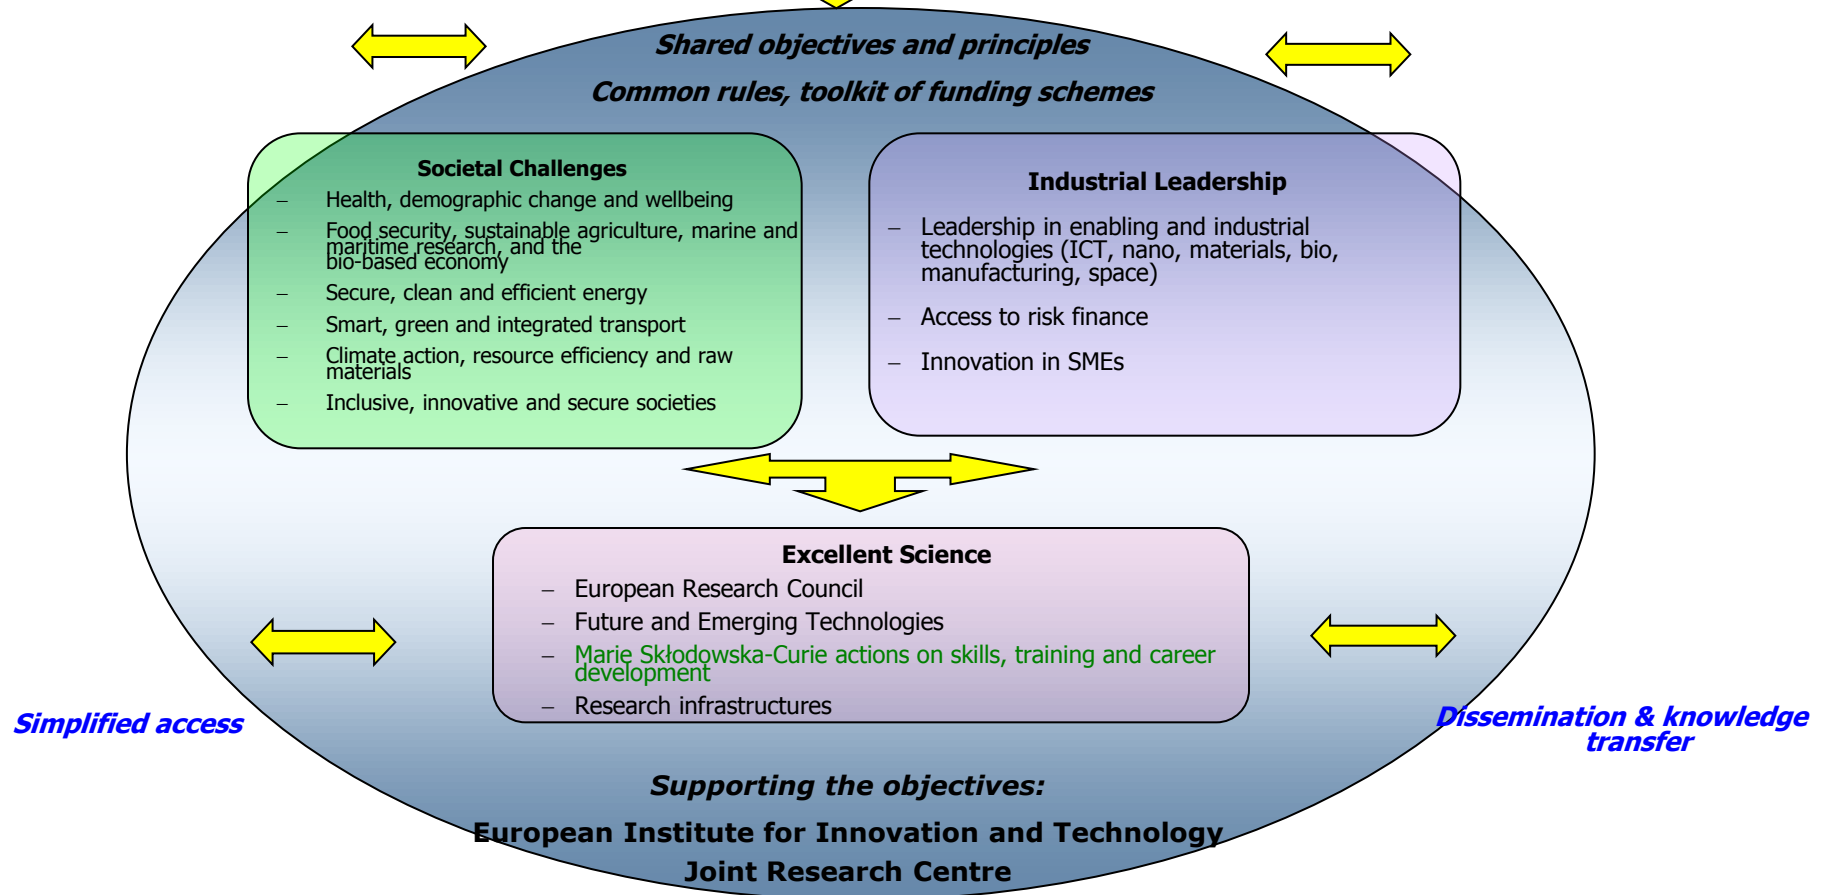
Shared objectives and principles

Common rules, toolkit of funding schemes

Societal Challenges
– Health, demographic change and wellbeing
– Food security, sustainable agriculture, marine and maritime research, and the bio-based economy
– Secure, clean and efficient energy
– Smart, green and integrated transport
– Climate action, resource efficiency and raw materials
– Inclusive, innovative and secure societies

Industrial Leadership
– Leadership in enabling and industrial technologies (ICT, nano, materials, bio, manufacturing, space)
– Access to risk finance
– Innovation in SMEs

Excellent Science
– European Research Council
– Future and Emerging Technologies
– Marie Skłodowska-Curie actions on skills, training and career development
– Research infrastructures

Simplified access

Dissemination & knowledge transfer

Supporting the objectives:

European Institute for Innovation and Technology

Joint Research Centre